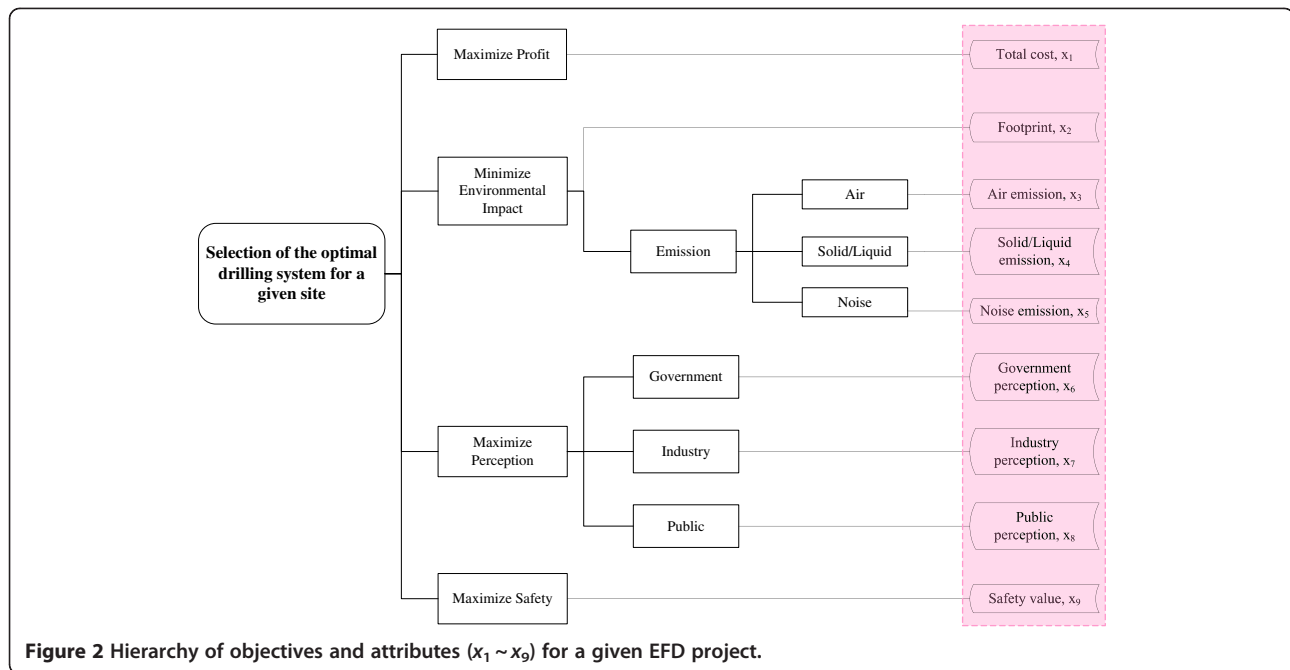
Selection of the optimal drilling system for a given site

Maximize Profit

Minimize Environmental Impact

Emission

Air

Solid/Liquid

Noise

Maximize Perception

Government

Industry

Public

Maximize Safety

Total cost, $x_1$

Footprint, $x_2$

Air emission, $x_3$

Solid/Liquid emission, $x_4$

Noise emission, $x_5$

Government perception, $x_6$

Industry perception, $x_7$

Public perception, $x_8$

Safety value, $x_9$

**Figure 2** Hierarchy of objectives and attributes ($x_1 \sim x_9$) for a given EFD project.